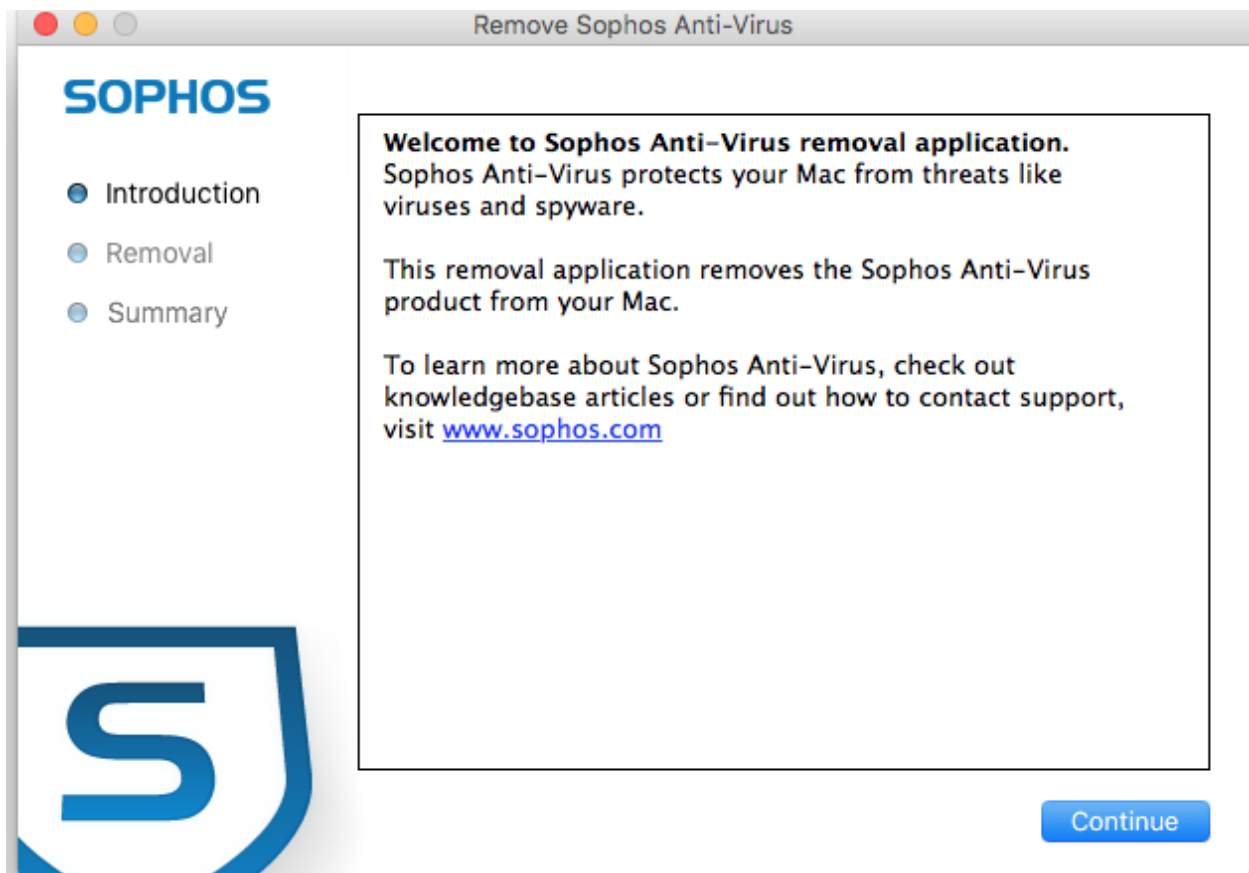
Remove Sophos Anti-Virus

SOPHOS

Introduction
Removal
Summary

**Welcome to Sophos Anti-Virus removal application.**
Sophos Anti-Virus protects your Mac from threats like viruses and spyware.

This removal application removes the Sophos Anti-Virus product from your Mac.

To learn more about Sophos Anti-Virus, check out knowledgebase articles or find out how to contact support, visit www.sophos.com

Continue